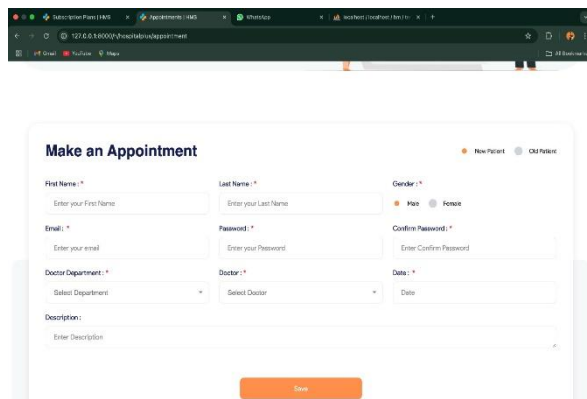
Subscription Plans | HMS × Appointments | HMS × WhatsApp × localhost / localhost / hm | ... × +

127.0.0.1:8000/h/hospitalplus/appointment

Gmail YouTube Maps All Bookmarks

Make an Appointment

New Patient Old Patient

First Name : *
Enter your First Name

Last Name : *
Enter your Last Name

Gender : *
Male Female

Email : *
Enter your email

Password : *
Enter your Password

Confirm Password : *
Enter Confirm Password

Doctor Department : *
Select Department

Doctor : *
Select Doctor

Date : *
Date

Description :
Enter Description

Save